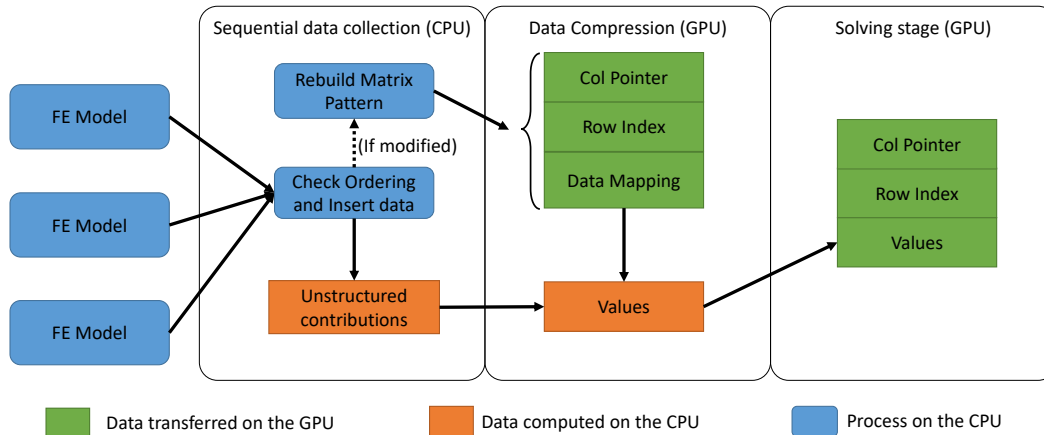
Sequential data collection (CPU)

Data Compression (GPU)

Solving stage (GPU)

FE Model

FE Model

FE Model

Rebuild Matrix Pattern

(If modified)

Check Ordering and Insert data

Unstructured contributions

Col Pointer

Row Index

Data Mapping

Values

Col Pointer

Row Index

Values

Data transferred on the GPU

Data computed on the CPU

Process on the CPU